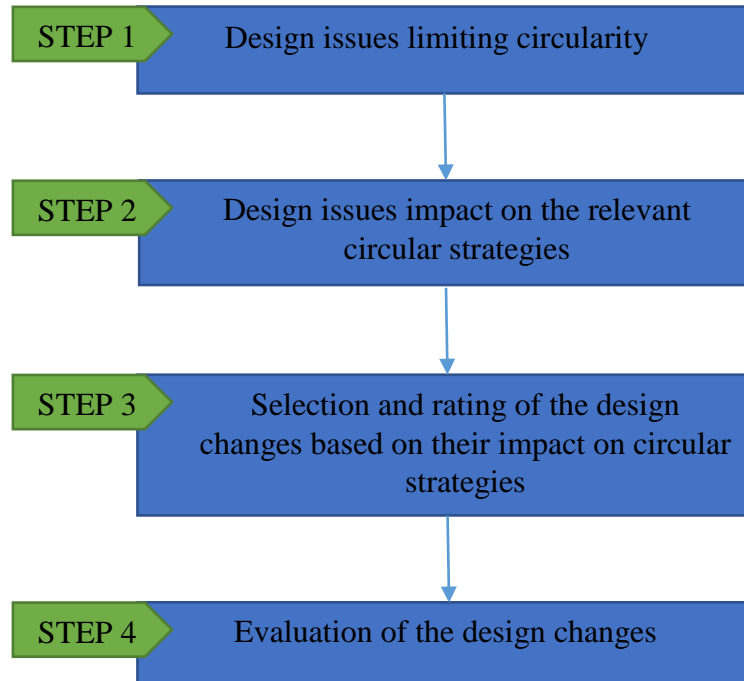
STEP 1
Design issues limiting circularity

STEP 2
Design issues impact on the relevant circular strategies

STEP 3
Selection and rating of the design changes based on their impact on circular strategies

STEP 4
Evaluation of the design changes